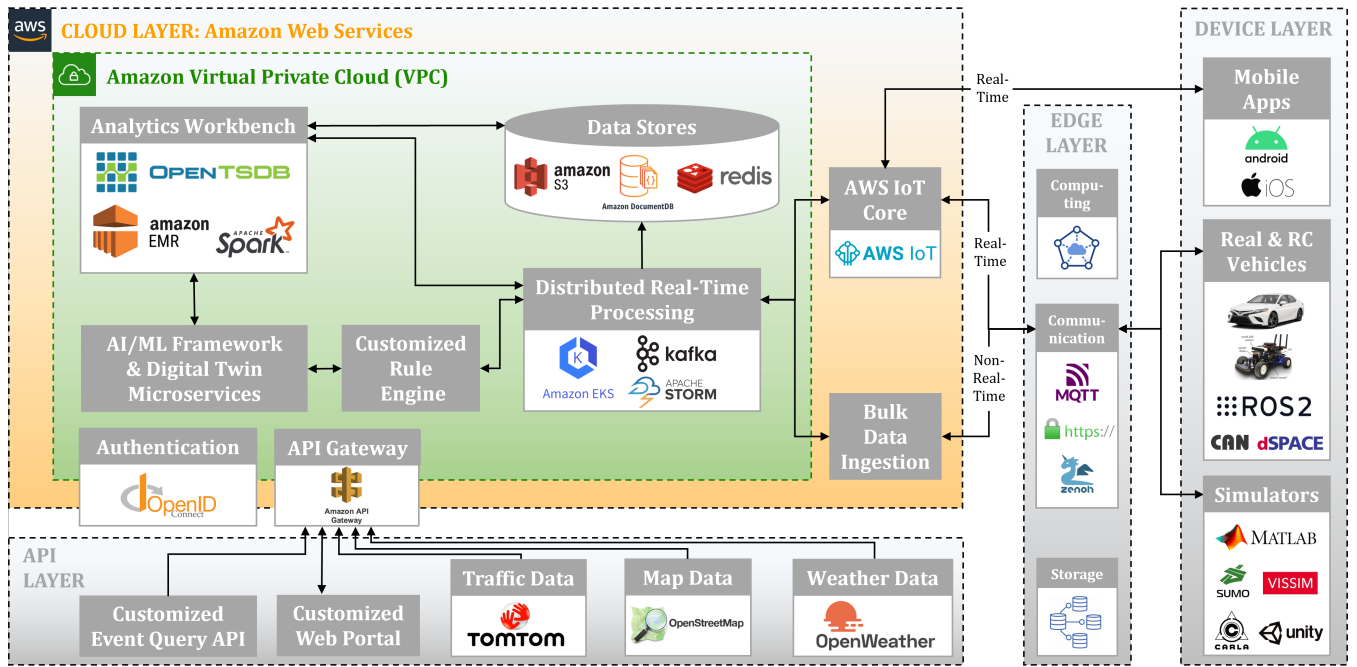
aws
CLOUD LAYER: Amazon Web Services

Amazon Virtual Private Cloud (VPC)

Analytics Workbench
OPENTSDB
amazon EMR
APACHE Spark

Data Stores
amazon S3
Amazon DocumentDB
redis

AWS IoT Core
AWS IoT

Distributed Real-Time Processing
Amazon EKS
kafka
APACHE STORM

AI/ML Framework & Digital Twin Microservices

Customized Rule Engine

Bulk Data Ingestion

Authentication
OpenID Connect

API Gateway
Amazon API Gateway

Real-Time
Real-Time
Non-Real-Time

EDGE LAYER
Computing
Communication
MQTT
https://
zenoh
Storage

DEVICE LAYER
Mobile Apps
android
iOS

Real & RC Vehicles
ROS2
CAN
dSPACE

Simulators
MATLAB
SUMO
VISSIM
CARLA
unity

API LAYER
Customized Event Query API
Customized Web Portal
Traffic Data
TOMTOM
Map Data
OpenStreetMap
Weather Data
OpenWeather